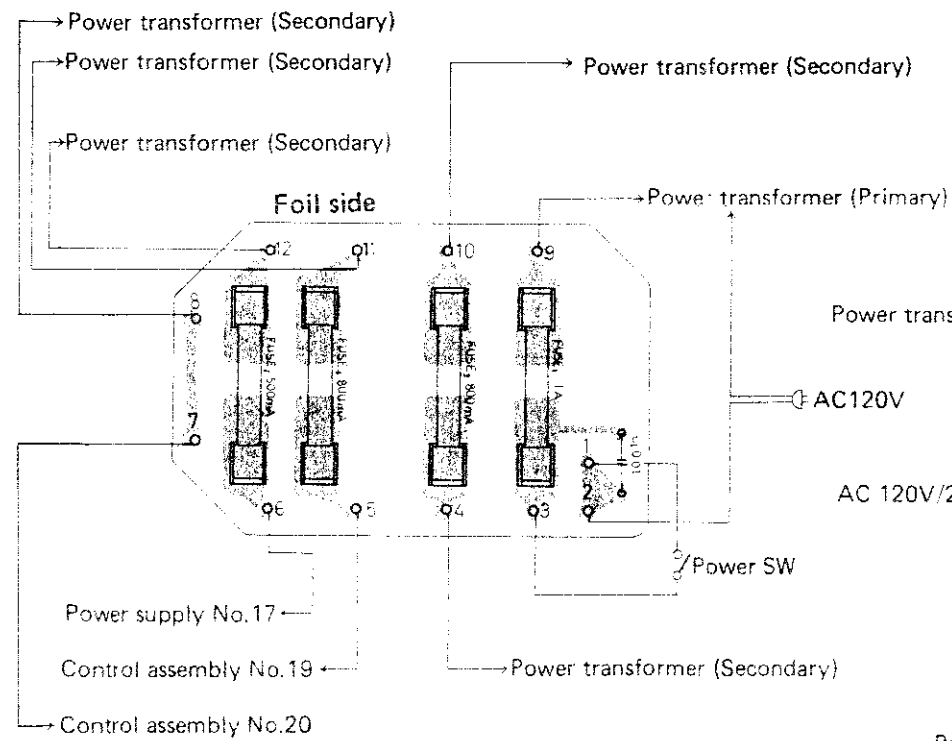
→Power transformer (Secondary)
→Power transformer (Secondary)
→Power transformer (Secondary)
→ Power transformer (Secondary)
Foil side
→Powe: transformer (Primary)
12
11
10
9
8
7
6
5
4
3
1
2
FUSE 500mA
FUSE 800mA
FUSE 800mA
FUSE 1A
Power trans
AC120V
AC 120V/2
Power SW
Power supply No.17←
Control assembly No.19←
→Power transformer (Secondary)
→Control assembly No.20